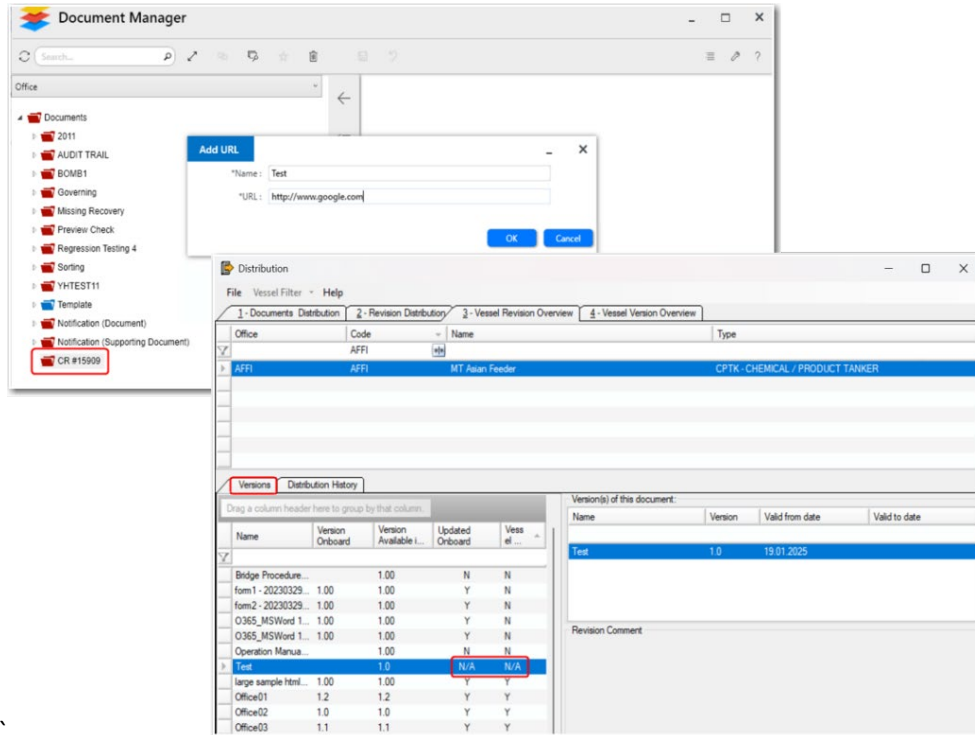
Document Manager

Search...

Office

Documents
2011
AUDIT TRAIL
BOMB1
Governing
Missing Recovery
Preview Check
Regression Testing 4
Sorting
YHTEST11
Template
Notification (Document)
Notification (Supporting Document)
CR #15909

Add URL
*Name: Test
*URL: http://www.google.com
OK Cancel

Distribution
File Vessel Filter Help
1 - Documents Distribution | 2 - Revision Distribution | 3 - Vessel Revision Overview | 4 - Vessel Version Overview

| Office | Code | Name | Type |
|---|---|---|---|
| | AFFI | | |
| AFFI | AFFI | MT Asian Feeder | CPTK - CHEMICAL / PRODUCT TANKER |

Versions | Distribution History

Drag a column header here to group by that column.

| Name | Version Onboard | Version Available i... | Updated Onboard | Vess el ... |
|---|---|---|---|---|
| Bridge Procedure... | | 1.00 | N | N |
| form1 - 20230329... | 1.00 | 1.00 | Y | N |
| form2 - 20230329... | 1.00 | 1.00 | Y | N |
| O365_MSWord 1... | 1.00 | 1.00 | Y | N |
| O365_MSWord 1... | 1.00 | 1.00 | Y | N |
| Operation Manua... | | 1.00 | N | N |
| Test | | 1.0 | N/A | N/A |
| large sample html... | 1.00 | 1.00 | Y | Y |
| Office01 | 1.2 | 1.2 | Y | Y |
| Office02 | 1.0 | 1.0 | Y | Y |
| Office03 | 1.1 | 1.1 | Y | Y |

Version(s) of this document:

| Name | Version | Valid from date | Valid to date |
|---|---|---|---|
| Test | 1.0 | 19.01.2025 | |

Revision Comment